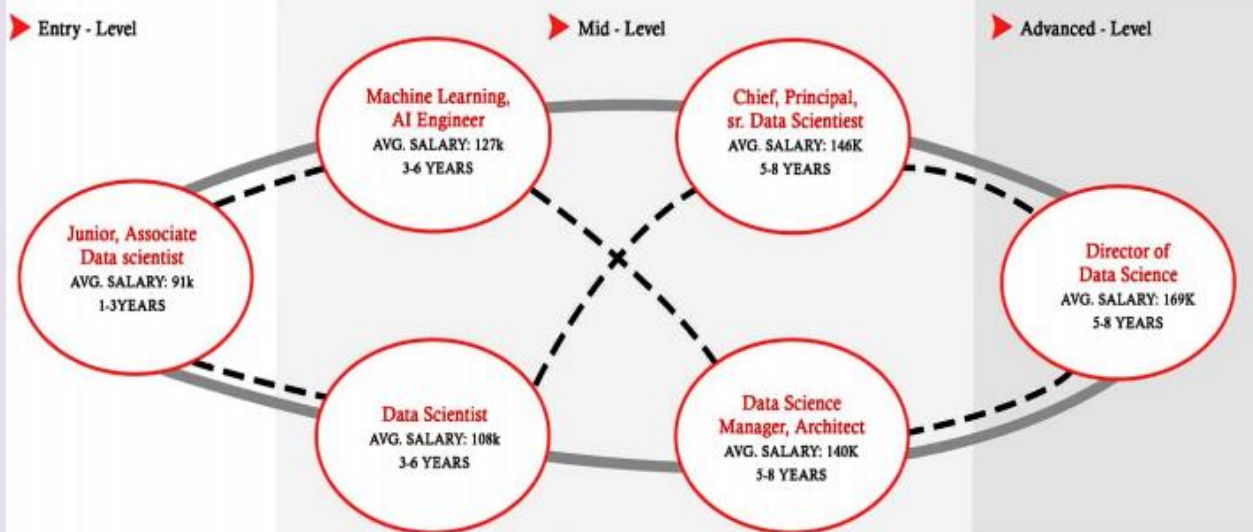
Entry - Level

Mid - Level

Advanced - Level

Machine Learning, AI Engineer
AVG. SALARY: 127k
3-6 YEARS

Chief, Principal, sr. Data Scientiest
AVG. SALARY: 146K
5-8 YEARS

Junior, Associate Data scientist
AVG. SALARY: 91k
1-3YEARS

Director of Data Science
AVG. SALARY: 169K
5-8 YEARS

Data Scientist
AVG. SALARY: 108k
3-6 YEARS

Data Science Manager, Architect
AVG. SALARY: 140K
5-8 YEARS